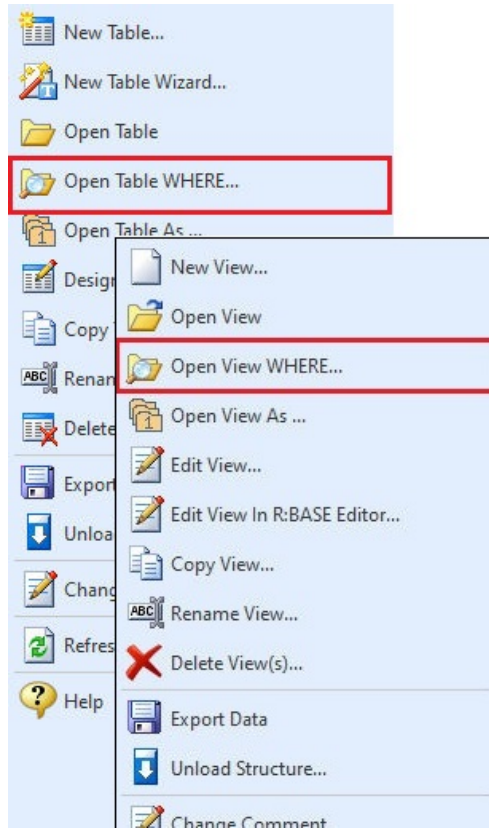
New Table...
New Table Wizard...
Open Table
Open Table WHERE...
Open Table As ...
Desig
Copy
Renar
Delete
Expor
Unloa
Chang
Refres
Help

New View...
Open View
Open View WHERE...
Open View As ...
Edit View...
Edit View In R:BASE Editor...
Copy View...
Rename View...
Delete View(s)...
Export Data
Unload Structure...
Change Comment